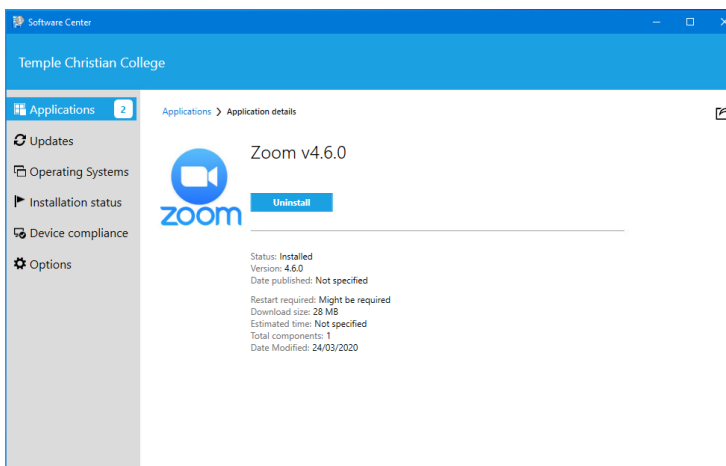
Software Center

Temple Christian College

Applications 2
Updates
Operating Systems
Installation status
Device compliance
Options

Applications > Application details

zoom

Zoom v4.6.0

Uninstall

Status: Installed
Version: 4.6.0
Date published: Not specified

Restart required: Might be required
Download size: 28 MB
Estimated time: Not specified
Total components: 1
Date Modified: 24/03/2020